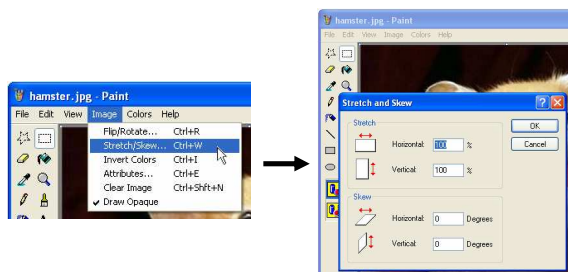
hamster.jpg - Paint

File Edit View Image Colors Help

Flip/Rotate... Ctrl+R
Stretch/Skew... Ctrl+W
Invert Colors Ctrl+I
Attributes... Ctrl+E
Clear Image Ctrl+Shft+N
Draw Opaque

hamster.jpg - Paint

File Edit View Image Colors Help

Stretch and Skew

Stretch

Horizontal: 100 %

Vertical: 100 %

Skew

Horizontal: 0 Degrees

Vertical: 0 Degrees

OK

Cancel